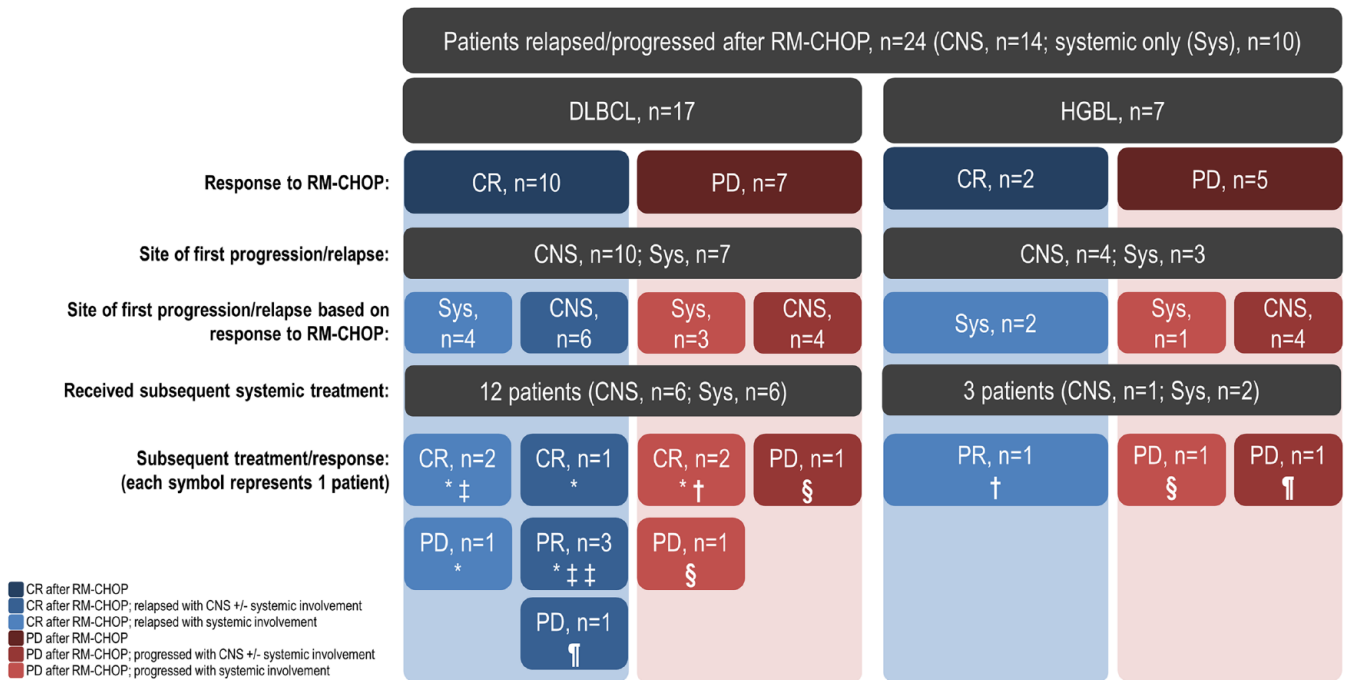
Patients relapsed/progressed after RM-CHOP, n=24 (CNS, n=14; systemic only (Sys), n=10)

DLBCL, n=17

HGBL, n=7

Response to RM-CHOP:

CR, n=10

PD, n=7

CR, n=2

PD, n=5

Site of first progression/relapse:

CNS, n=10; Sys, n=7

CNS, n=4; Sys, n=3

Site of first progression/relapse based on response to RM-CHOP:

Sys, n=4

CNS, n=6

Sys, n=3

CNS, n=4

Sys, n=2

Sys, n=1

CNS, n=4

Received subsequent systemic treatment:

12 patients (CNS, n=6; Sys, n=6)

3 patients (CNS, n=1; Sys, n=2)

Subsequent treatment/response: (each symbol represents 1 patient)

CR, n=2 * ‡

CR, n=1 *

CR, n=2 * †

PD, n=1 §

PR, n=1 †

PD, n=1 §

PD, n=1 ¶

PD, n=1 *

PR, n=3 * ‡ ‡

PD, n=1 §

PD, n=1 ¶

CR after RM-CHOP
CR after RM-CHOP; relapsed with CNS +/- systemic involvement
CR after RM-CHOP; relapsed with systemic involvement
PD after RM-CHOP
PD after RM-CHOP; progressed with CNS +/- systemic involvement
PD after RM-CHOP; progressed with systemic involvement